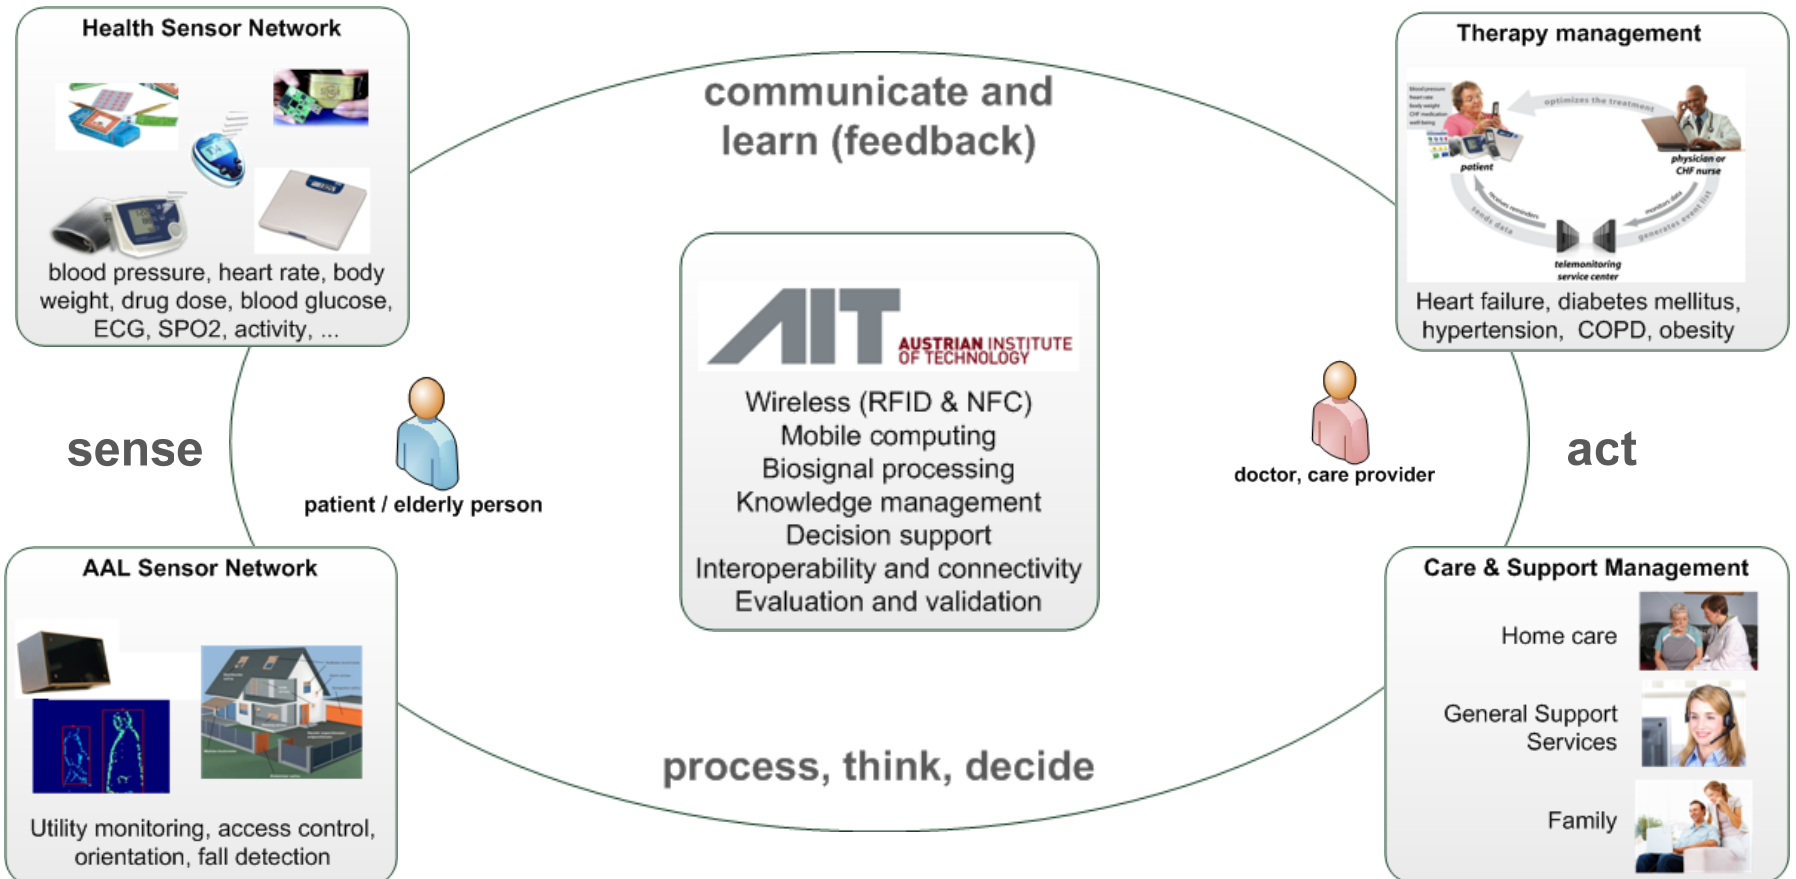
Health Sensor Network

blood pressure, heart rate, body weight, drug dose, blood glucose, ECG, SPO2, activity, ...

communicate and learn (feedback)

Therapy management

optimizes the treatment

patient

physician or CHF nurse

sends data

telemonitoring service center

generates event list

Heart failure, diabetes mellitus, hypertension, COPD, obesity

sense

patient / elderly person

AIT AUSTRIAN INSTITUTE OF TECHNOLOGY

Wireless (RFID & NFC)
Mobile computing
Biosignal processing
Knowledge management
Decision support
Interoperability and connectivity
Evaluation and validation

doctor, care provider

act

AAL Sensor Network

Utility monitoring, access control, orientation, fall detection

process, think, decide

Care & Support Management

Home care

General Support Services

Family